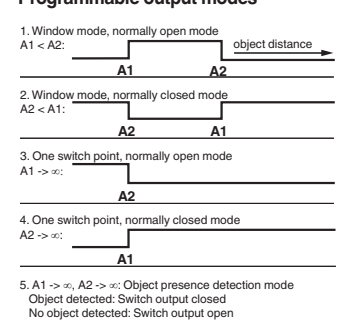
Programmable output modes

1. Window mode, normally open mode
A1 < A2:
object distance
A1 A2

2. Window mode, normally closed mode
A2 < A1:
A2 A1

3. One switch point, normally open mode
A1 -> ∞:
A2

4. One switch point, normally closed mode
A2 -> ∞:
A1

5. A1 -> ∞, A2 -> ∞: Object presence detection mode
Object detected: Switch output closed
No object detected: Switch output open